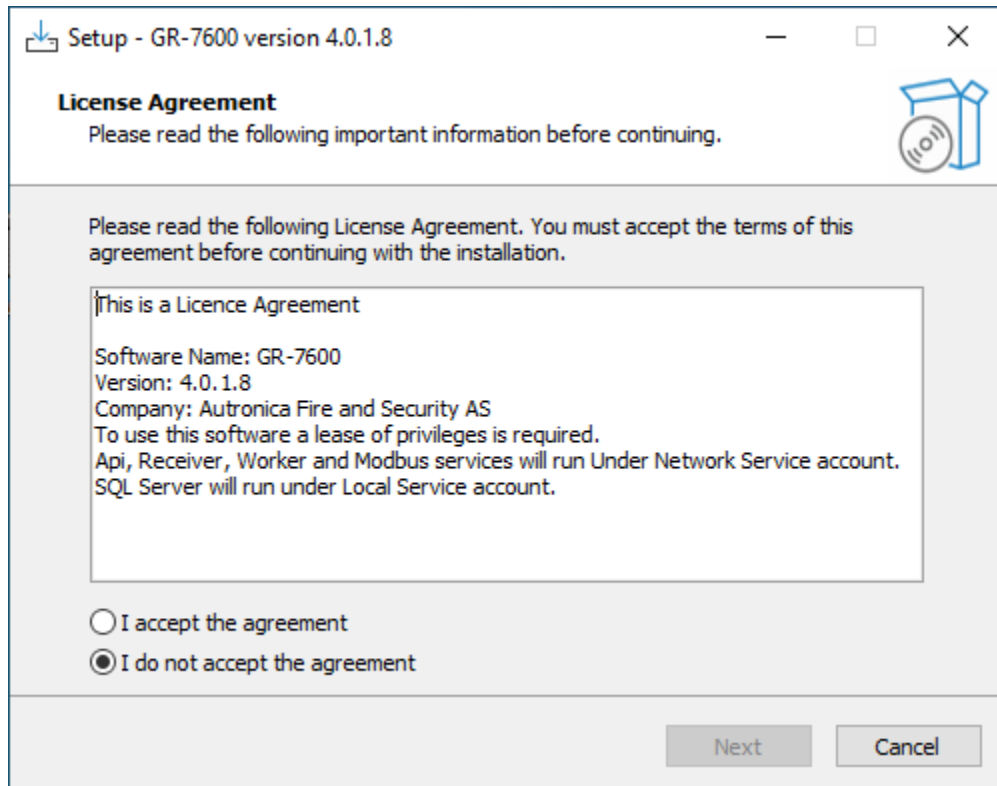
Setup - GR-7600 version 4.0.1.8

License Agreement
Please read the following important information before continuing.

Please read the following License Agreement. You must accept the terms of this agreement before continuing with the installation.

This is a Licence Agreement

Software Name: GR-7600
Version: 4.0.1.8
Company: Autronica Fire and Security AS
To use this software a lease of privileges is required.
Api, Receiver, Worker and Modbus services will run Under Network Service account.
SQL Server will run under Local Service account.

I accept the agreement
I do not accept the agreement

Next
Cancel